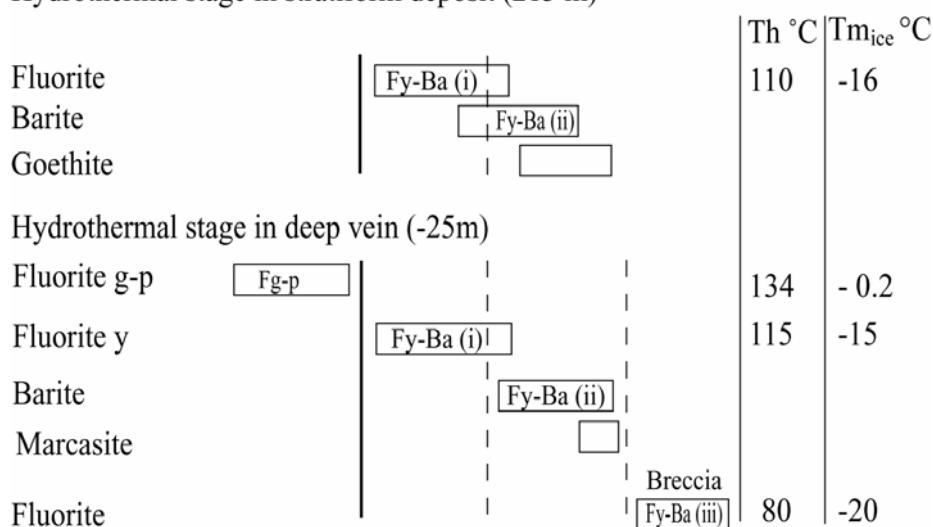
Hydrothermal stage in stratiform deposit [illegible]

| | | Th °C | Tm$_{ice}$ °C |
|---|---|---|---|
| Fluorite | Fy-Ba (i) | 110 | -16 |
| Barite | Fy-Ba (ii) | | |
| Goethite | | | |

Hydrothermal stage in deep vein (-25m)

| | | Th °C | Tm$_{ice}$ °C |
|---|---|---|---|
| Fluorite g-p | Fg-p | 134 | - 0.2 |
| Fluorite y | Fy-Ba (i) | 115 | -15 |
| Barite | Fy-Ba (ii) | | |
| Marcasite | | | |
| Fluorite | Breccia Fy-Ba (iii) | 80 | -20 |